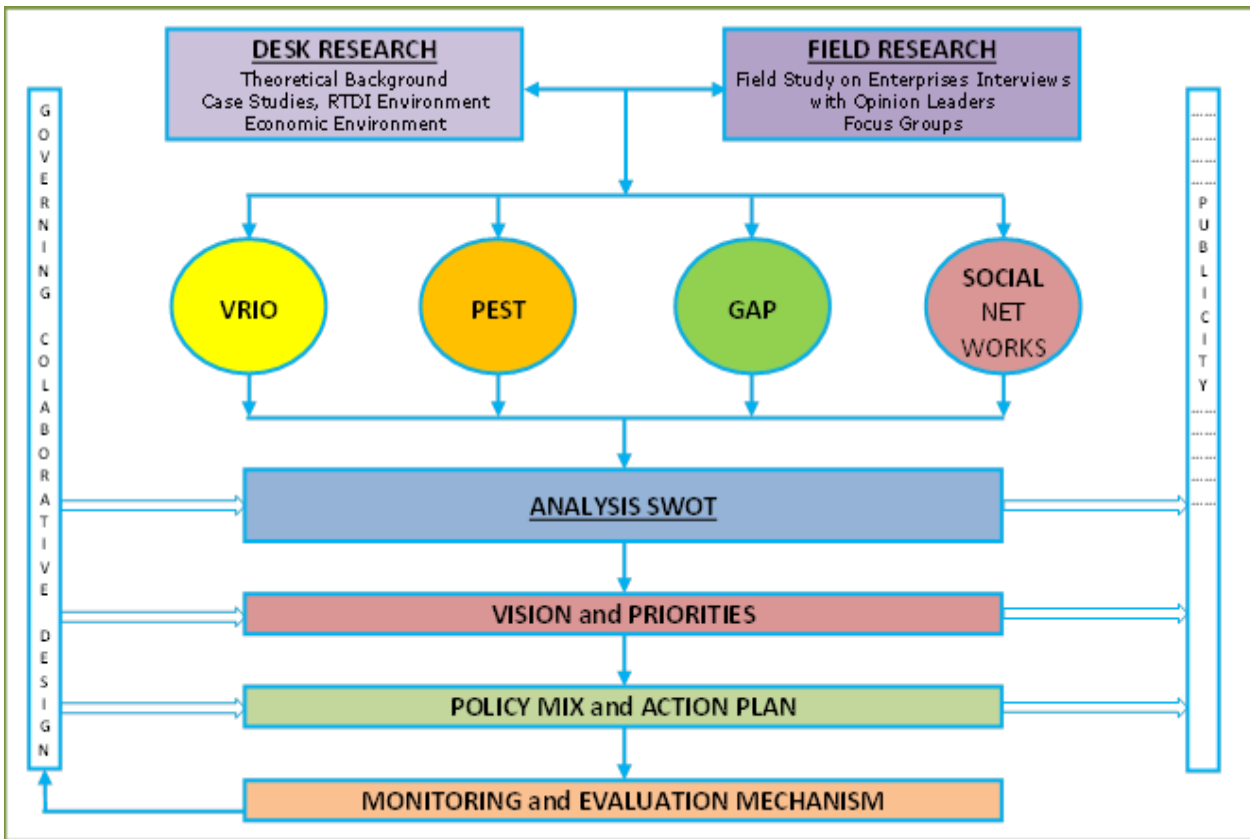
DESK RESEARCH
Theoretical Background
Case Studies, RTDI Environment
Economic Environment

FIELD RESEARCH
Field Study on Enterprises Interviews with Opinion Leaders
Focus Groups

GOVERNING COLABORATIVE DESIGN

VRIO

PEST

GAP

SOCIAL NET WORKS

PUBLICITY

ANALYSIS SWOT

VISION and PRIORITIES

POLICY MIX and ACTION PLAN

MONITORING and EVALUATION MECHANISM